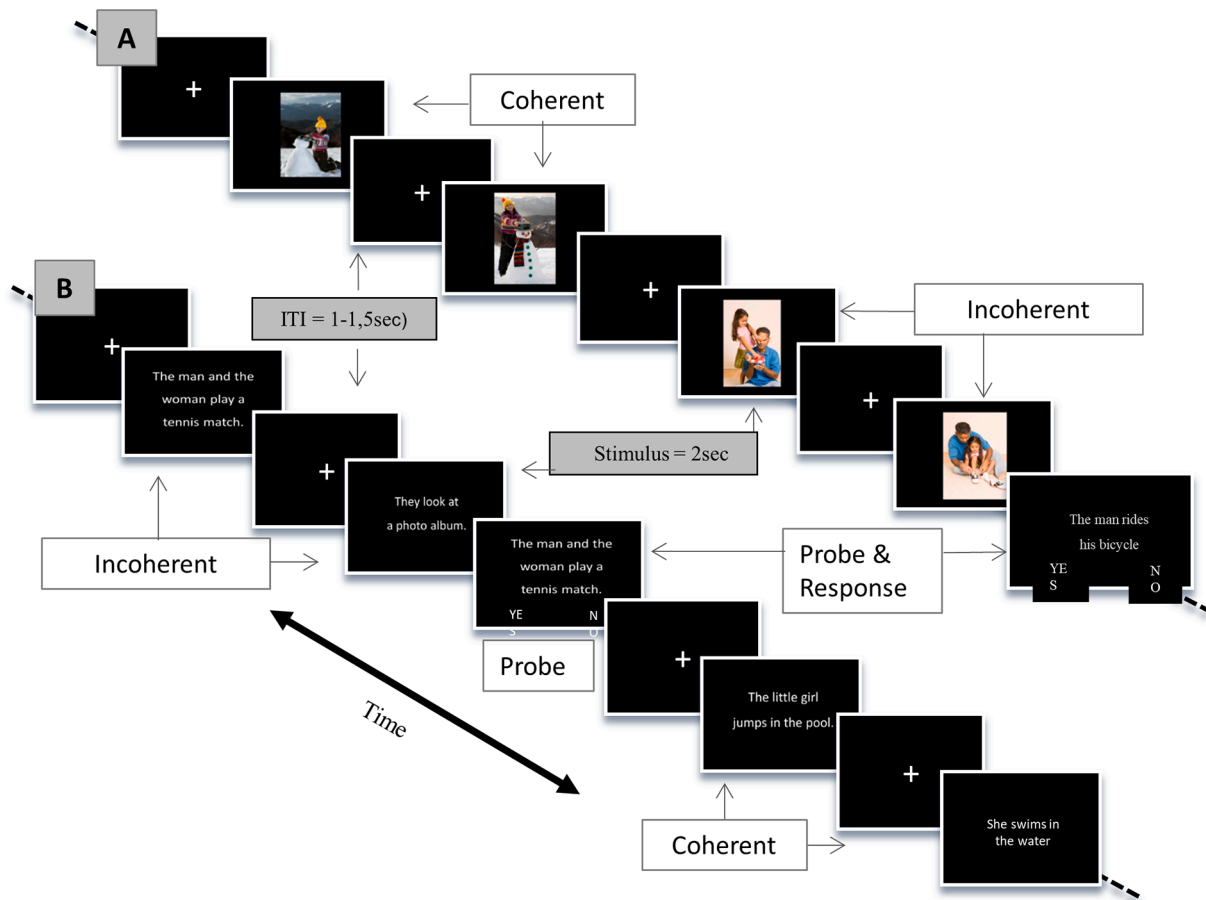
A

+

Coherent

+

+

Incoherent

+

B

+

ITI = 1-1,5sec)

The man and the woman play a tennis match.

+

Stimulus = 2sec

They look at a photo album.

The man rides his bicycle

YE S

N O

Incoherent

The man and the woman play a tennis match.

YE S

N O

Probe & Response

Probe

+

The little girl jumps in the pool.

Time

+

Coherent

She swims in the water